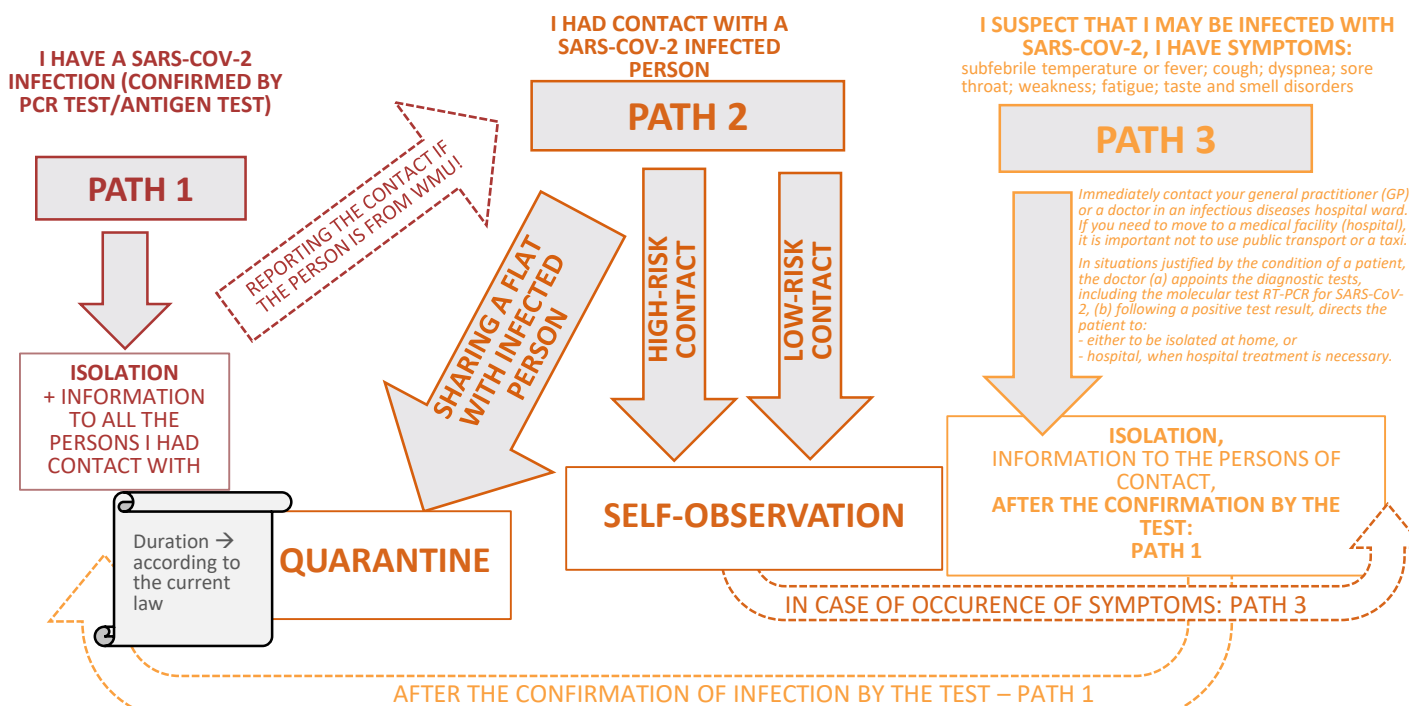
I HAVE A SARS-COV-2 INFECTION (CONFIRMED BY PCR TEST/ANTIGEN TEST)

PATH 1

ISOLATION
+ INFORMATION TO ALL THE PERSONS I HAD CONTACT WITH

REPORTING THE CONTACT IF THE PERSON IS FROM WMU!

I HAD CONTACT WITH A SARS-COV-2 INFECTED PERSON

PATH 2

SHARING A FLAT WITH INFECTED PERSON

HIGH-RISK CONTACT

LOW-RISK CONTACT

I SUSPECT THAT I MAY BE INFECTED WITH SARS-COV-2, I HAVE SYMPTOMS:
subfebrile temperature or fever; cough; dyspnea; sore throat; weakness; fatigue; taste and smell disorders

PATH 3

Immediately contact your general practitioner (GP) or a doctor in an infectious diseases hospital ward. If you need to move to a medical facility (hospital), it is important not to use public transport or a taxi.

In situations justified by the condition of a patient, the doctor (a) appoints the diagnostic tests, including the molecular test RT-PCR for SARS-CoV-2, (b) following a positive test result, directs the patient to:
- either to be isolated at home, or
- hospital, when hospital treatment is necessary.

Duration → according to the current law

QUARANTINE

SELF-OBSERVATION

ISOLATION,
INFORMATION TO THE PERSONS OF CONTACT,
AFTER THE CONFIRMATION BY THE TEST:
PATH 1

IN CASE OF OCCURENCE OF SYMPTOMS: PATH 3

AFTER THE CONFIRMATION OF INFECTION BY THE TEST – PATH 1